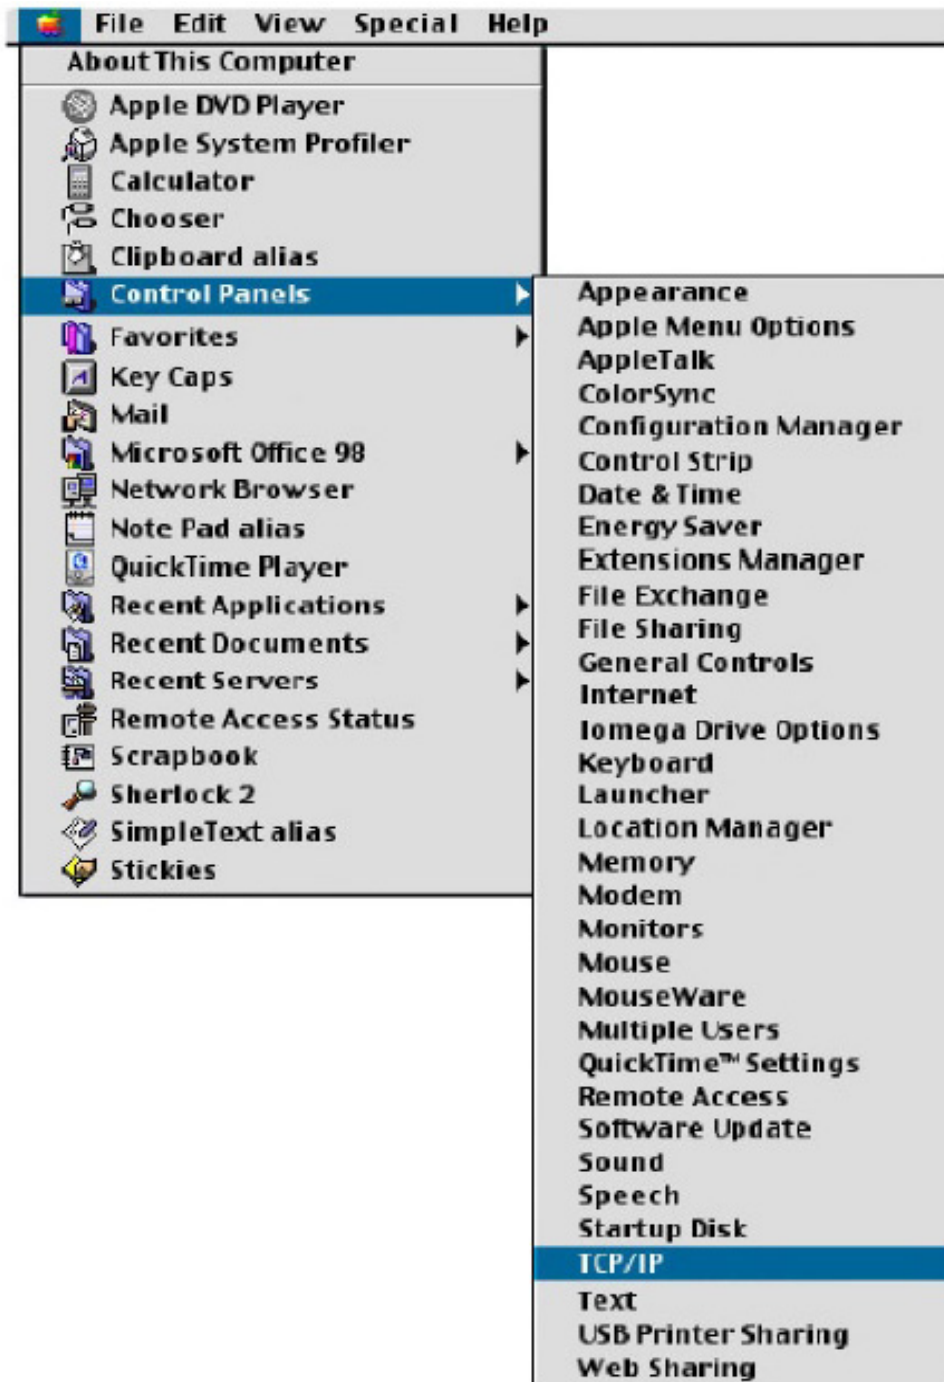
File Edit View Special Help

About This Computer

Apple DVD Player
Apple System Profiler
Calculator
Chooser
Clipboard alias
Control Panels
Favorites
Key Caps
Mail
Microsoft Office 98
Network Browser
Note Pad alias
QuickTime Player
Recent Applications
Recent Documents
Recent Servers
Remote Access Status
Scrapbook
Sherlock 2
SimpleText alias
Stickies

Appearance
Apple Menu Options
AppleTalk
ColorSync
Configuration Manager
Control Strip
Date & Time
Energy Saver
Extensions Manager
File Exchange
File Sharing
General Controls
Internet
Iomega Drive Options
Keyboard
Launcher
Location Manager
Memory
Modem
Monitors
Mouse
MouseWare
Multiple Users
QuickTime™ Settings
Remote Access
Software Update
Sound
Speech
Startup Disk
TCP/IP
Text
USB Printer Sharing
Web Sharing